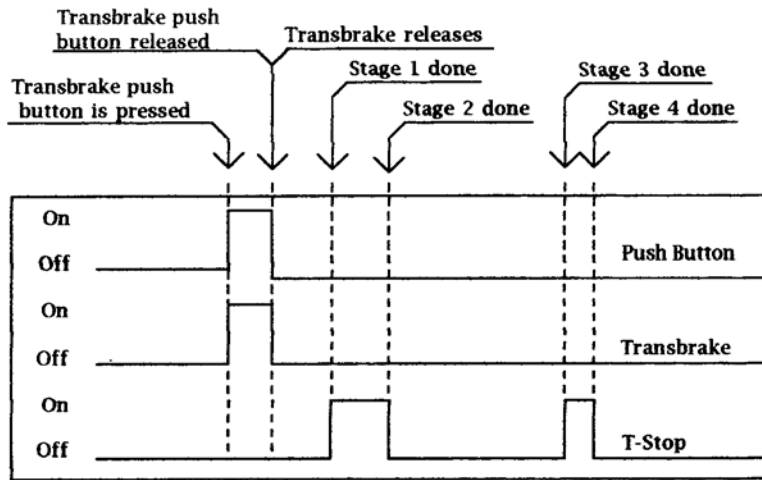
Transbrake push button released

Transbrake releases

Transbrake push button is pressed

Stage 1 done

Stage 2 done

Stage 3 done

Stage 4 done

On

Off

Push Button

On

Off

Transbrake

On

Off

T-Stop